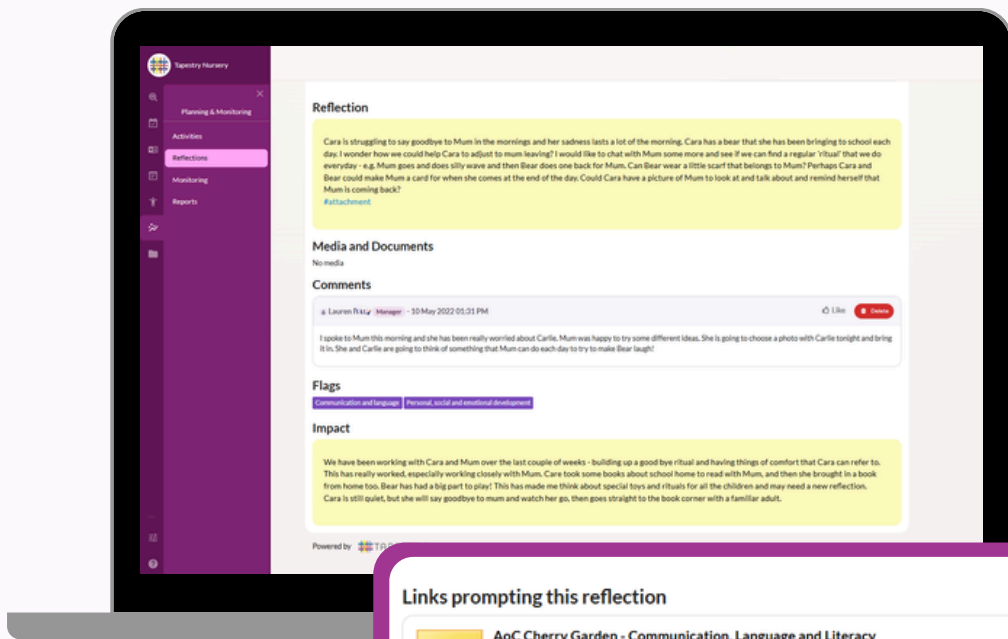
Tapestry Nursery

Planning & Monitoring

Activities

Reflections

Monitoring

Reports

Reflection

Cara is struggling to say goodbye to Mum in the mornings and her sadness lasts a lot of the morning. Cara has a bear that she has been bringing to school each day. I wonder how we could help Cara to adjust to mum leaving? I would like to chat with Mum some more and see if we can find a regular 'ritual' that we do everyday - e.g. Mum goes and does silly wave and then Bear does one back for Mum. Can Bear wear a little scarf that belongs to Mum? Perhaps Cara and Bear could make Mum a card for when she comes at the end of the day. Could Cara have a picture of Mum to look at and talk about and remind herself that Mum is coming back?
#attachment

Media and Documents

No media

Comments

Lauren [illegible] Manager - 10 May 2022 01:31 PM

Like Delete

I spoke to Mum this morning and she has been really worried about Carlie. Mum was happy to try some different ideas. She is going to choose a photo with Carlie tonight and bring it in. She and Carlie are going to think of something that Mum can do each day to try to make Bear laugh!

Flags

Communication and language Personal, social and emotional development

Impact

We have been working with Cara and Mum over the last couple of weeks - building up a good bye ritual and having things of comfort that Cara can refer to. This has really worked, especially working closely with Mum. Care took some books about school home to read with Mum, and then she brought in a book from home too. Bear has had a big part to play! This has made me think about special toys and rituals for all the children and may need a new reflection. Cara is still quiet, but she will say goodbye to mum and watch her go, then goes straight to the book corner with a familiar adult.

Powered by TA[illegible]

Links prompting this reflection

AoC Cherry Garden - Communication, Language and Literacy